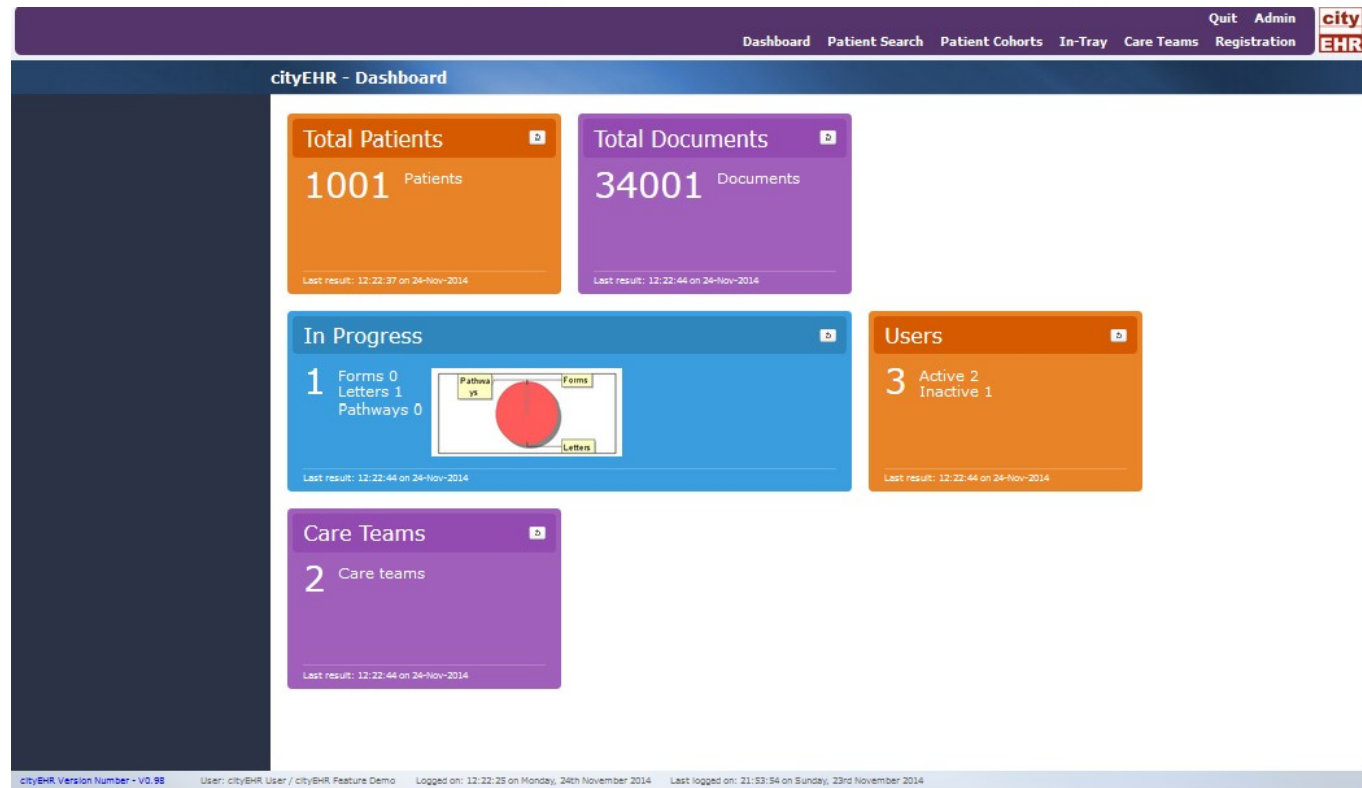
Quit Admin
Dashboard Patient Search Patient Cohorts In-Tray Care Teams Registration
city EHR

cityEHR - Dashboard

Total Patients
1001 Patients
Last result: 12:22:37 on 24-Nov-2014

Total Documents
34001 Documents
Last result: 12:22:44 on 24-Nov-2014

In Progress
1 Forms 0 Letters 1 Pathways 0
Pathways
Forms
Letters
Last result: 12:22:44 on 24-Nov-2014

Users
3 Active 2 Inactive 1
Last result: 12:22:44 on 24-Nov-2014

Care Teams
2 Care teams
Last result: 12:22:44 on 24-Nov-2014

cityEHR Version Number - V0.98 User: cityEHR User / cityEHR Feature Demo Logged on: 12:22:25 on Monday, 24th November 2014 Last logged on: 21:53:54 on Sunday, 23rd November 2014